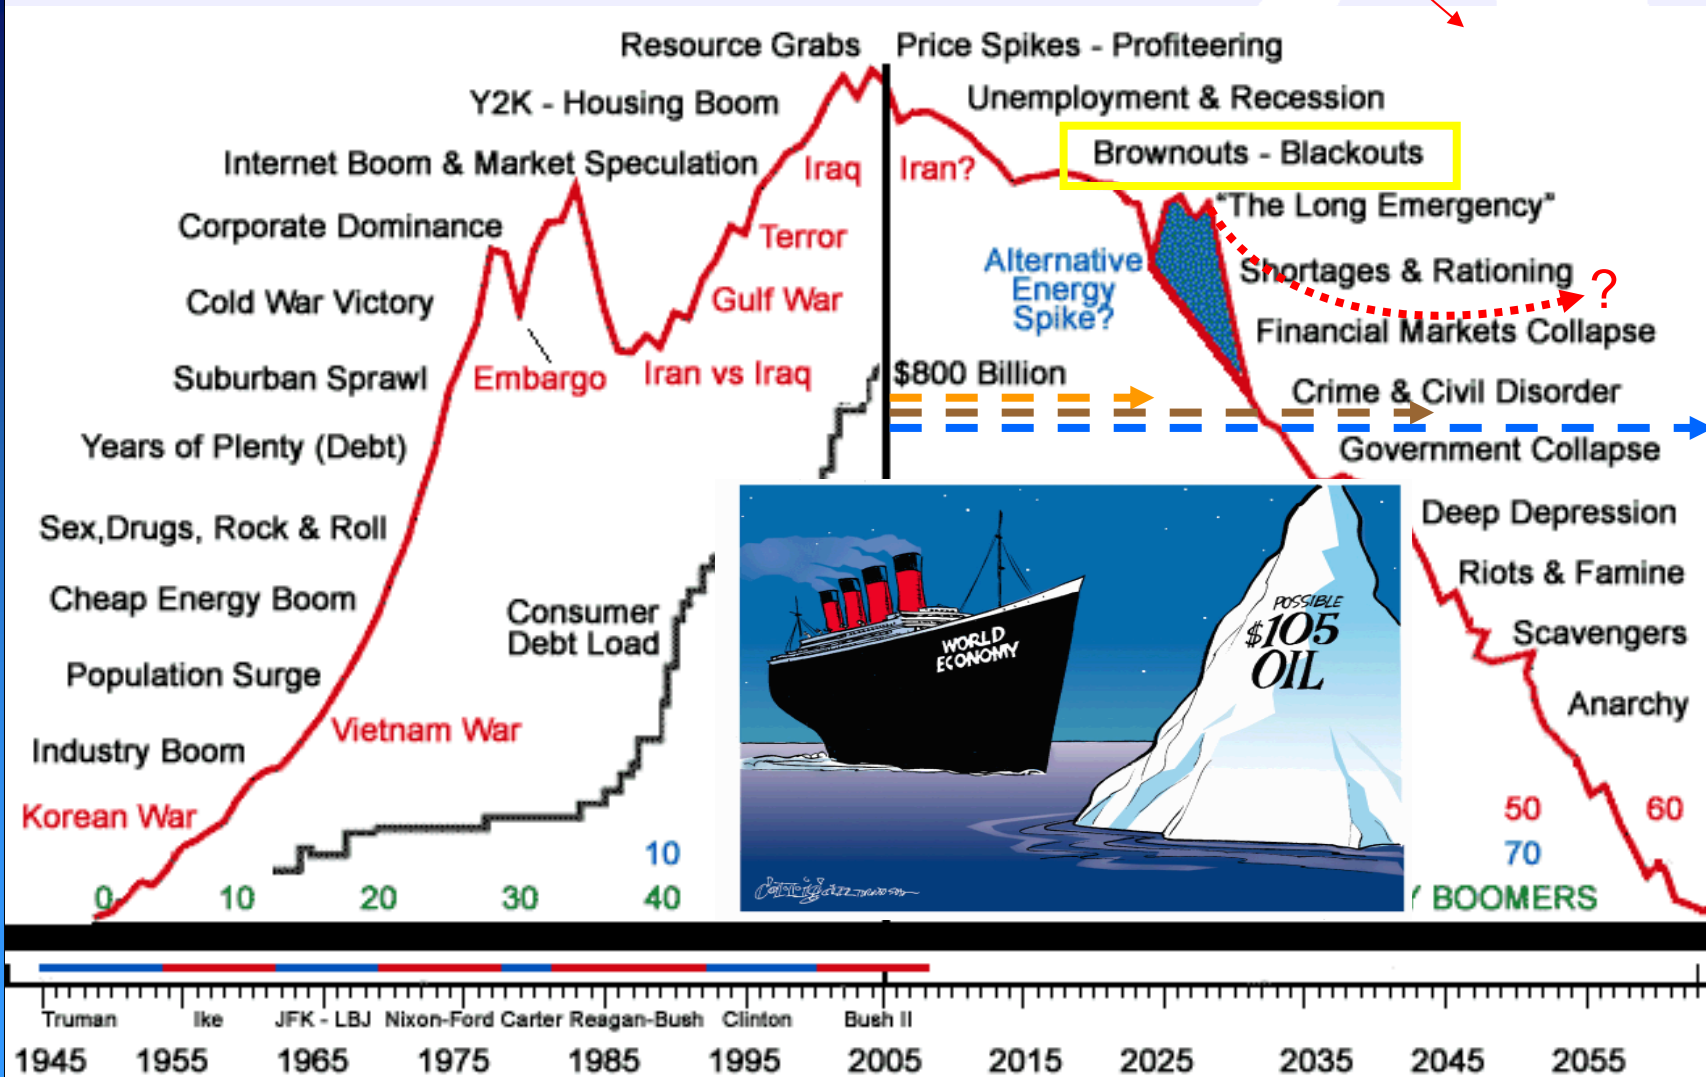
Resource Grabs
Price Spikes - Profiteering
Y2K - Housing Boom
Unemployment & Recession
Internet Boom & Market Speculation
Iraq
Iran?
Brownouts - Blackouts
"The Long Emergency"
Corporate Dominance
Terror
Alternative Energy Spike?
Shortages & Rationing
?
Cold War Victory
Gulf War
Financial Markets Collapse
Suburban Sprawl
Embargo
Iran vs Iraq
$800 Billion
Crime & Civil Disorder
Years of Plenty (Debt)
Government Collapse
Sex,Drugs, Rock & Roll
Deep Depression
Cheap Energy Boom
Consumer Debt Load
Riots & Famine
Scavengers
Population Surge
WORLD ECONOMY
POSSIBLE $105 OIL
Anarchy
Industry Boom
Vietnam War
Korean War
50
60
10
70
0
10
20
30
40
BOOMERS
Truman
Ike
JFK - LBJ
Nixon-Ford
Carter
Reagan-Bush
Clinton
Bush II
1945
1955
1965
1975
1985
1995
2005
2015
2025
2035
2045
2055